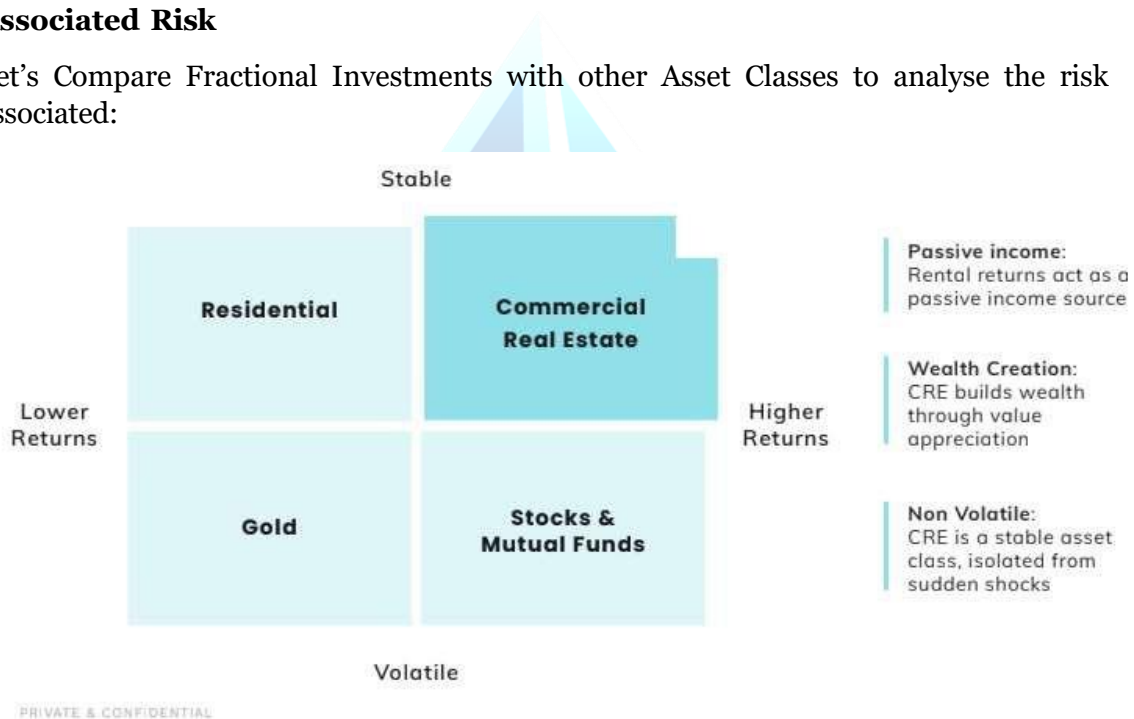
ssociated Risk

et's Compare Fractional Investments with other Asset Classes to analyse the risk ssociated:

Stable

Residential

Commercial Real Estate

Lower Returns

Higher Returns

Gold

Stocks & Mutual Funds

Volatile

Passive income: Rental returns act as a passive income source

Wealth Creation: CRE builds wealth through value appreciation

Non Volatile: CRE is a stable asset class, isolated from sudden shocks

PRIVATE & CONFIDENTIAL